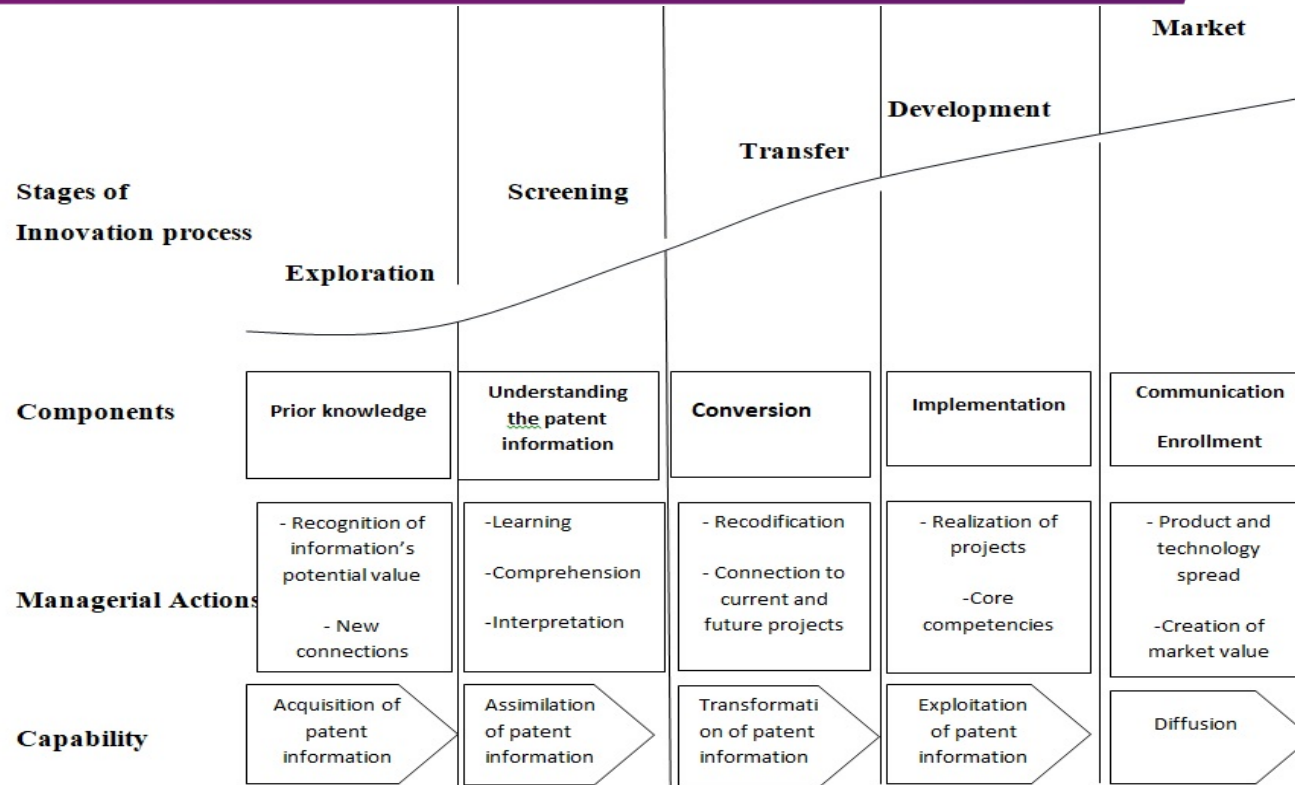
Market

Development

Transfer

Stages of Innovation process

Screening

Exploration

| | | | | | |
|---|---|---|---|---|---|
| Components | Prior knowledge | Understanding the patent information | Conversion | Implementation | Communication Enrollment |
| Managerial Actions | - Recognition of information's potential value - New connections | -Learning -Comprehension -Interpretation | - Recodification - Connection to current and future projects | - Realization of projects -Core competencies | - Product and technology spread -Creation of market value |
| Capability | Acquisition of patent information | Assimilation of patent information | Transformati on of patent information | Exploitation of patent information | Diffusion |